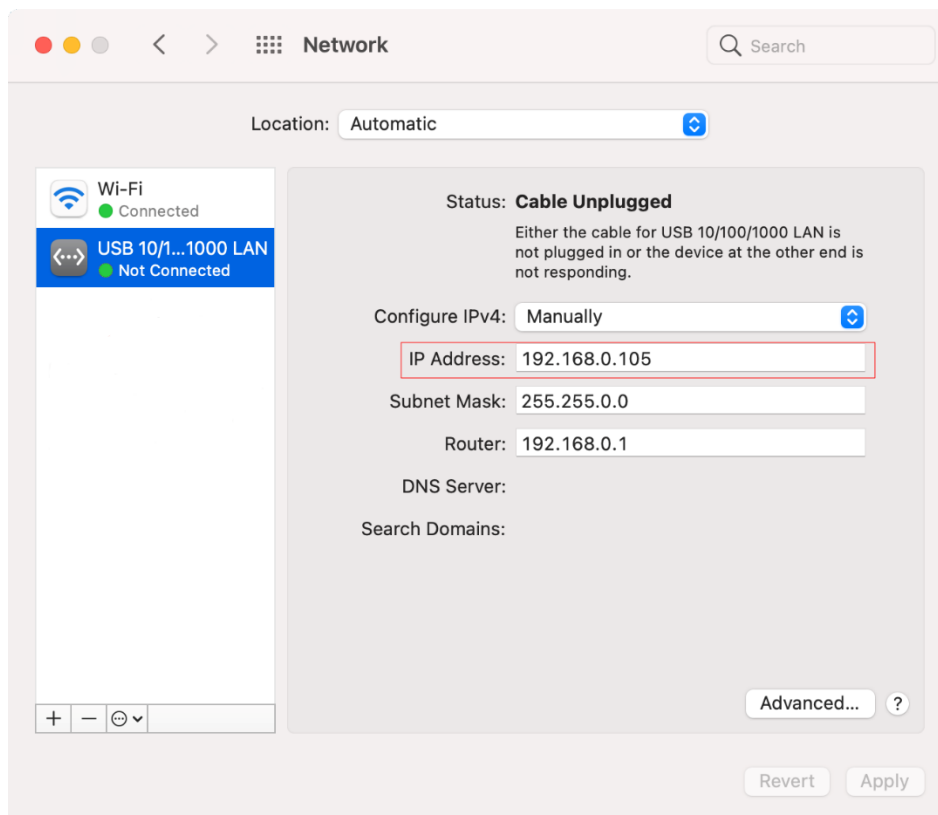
Network

Search

Location: Automatic

Wi-Fi
Connected

USB 10/1...1000 LAN
Not Connected

Status: Cable Unplugged
Either the cable for USB 10/100/1000 LAN is not plugged in or the device at the other end is not responding.

Configure IPv4: Manually

IP Address: 192.168.0.105

Subnet Mask: 255.255.0.0

Router: 192.168.0.1

DNS Server:

Search Domains:

+ −

Advanced...

?

Revert

Apply